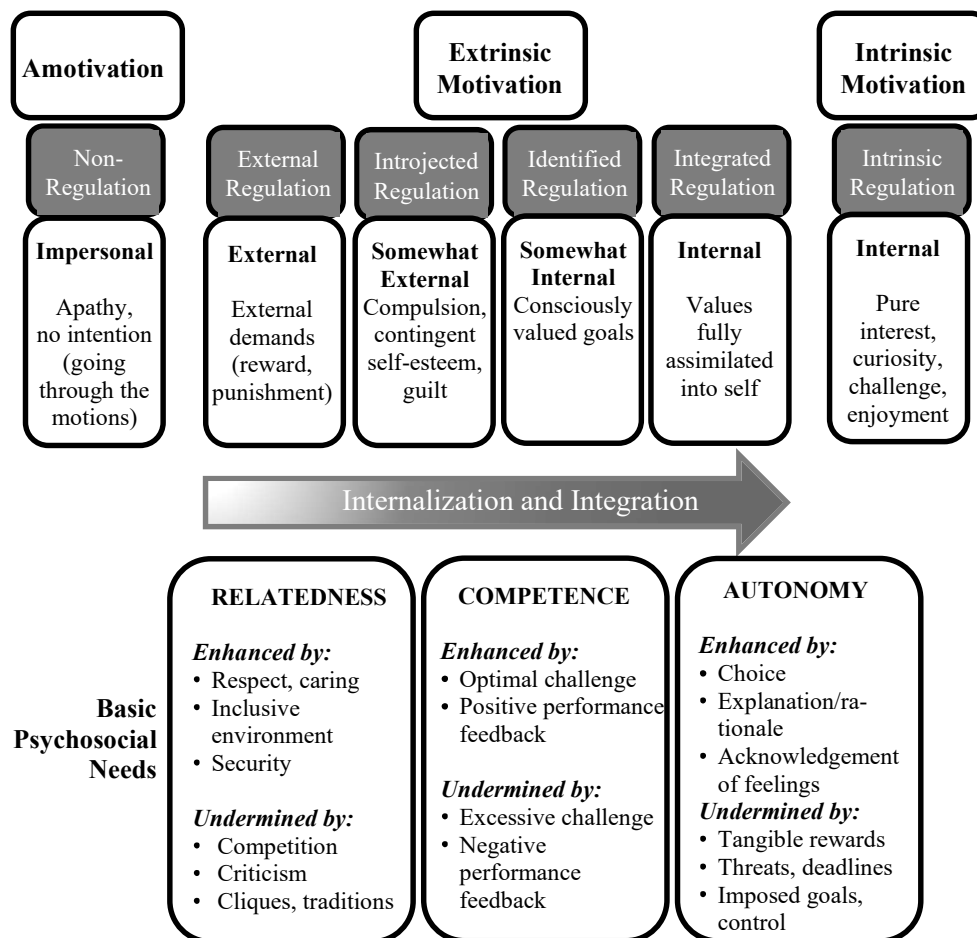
Amotivation

Extrinsic Motivation

Intrinsic Motivation

Non-Regulation

External Regulation

Introjected Regulation

Identified Regulation

Integrated Regulation

Intrinsic Regulation

**Impersonal**
Apathy, no intention (going through the motions)

**External**
External demands (reward, punishment)

**Somewhat External**
Compulsion, contingent self-esteem, guilt

**Somewhat Internal**
Consciously valued goals

**Internal**
Values fully assimilated into self

**Internal**
Pure interest, curiosity, challenge, enjoyment

Internalization and Integration

Basic Psychosocial Needs

RELATEDNESS

*Enhanced by:*
• Respect, caring
• Inclusive environment
• Security

*Undermined by:*
• Competition
• Criticism
• Cliques, traditions

COMPETENCE

*Enhanced by:*
• Optimal challenge
• Positive performance feedback

*Undermined by:*
• Excessive challenge
• Negative performance feedback

AUTONOMY

*Enhanced by:*
• Choice
• Explanation/rationale
• Acknowledgement of feelings

*Undermined by:*
• Tangible rewards
• Threats, deadlines
• Imposed goals, control